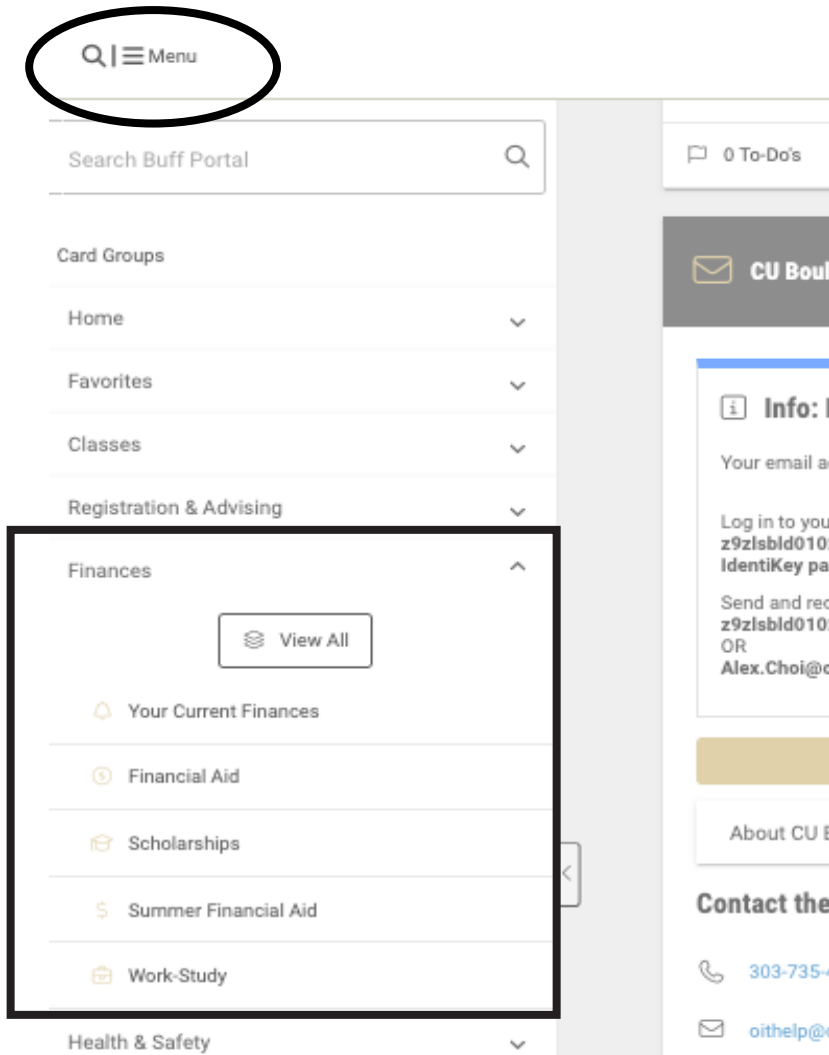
Menu

Search Buff Portal

Card Groups

Home

Favorites

Classes

Registration & Advising

Finances

View All

Your Current Finances

Financial Aid

Scholarships

Summer Financial Aid

Work-Study

Health & Safety

0 To-Do's

CU Boul

Info: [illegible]

Your email a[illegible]

Log in to you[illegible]
z9zlsbld010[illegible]
IdentiKey pa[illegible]

Send and rec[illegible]
z9zlsbld010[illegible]
OR
Alex.Choi@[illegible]

About CU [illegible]

Contact the

303-735-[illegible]

oithelp@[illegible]